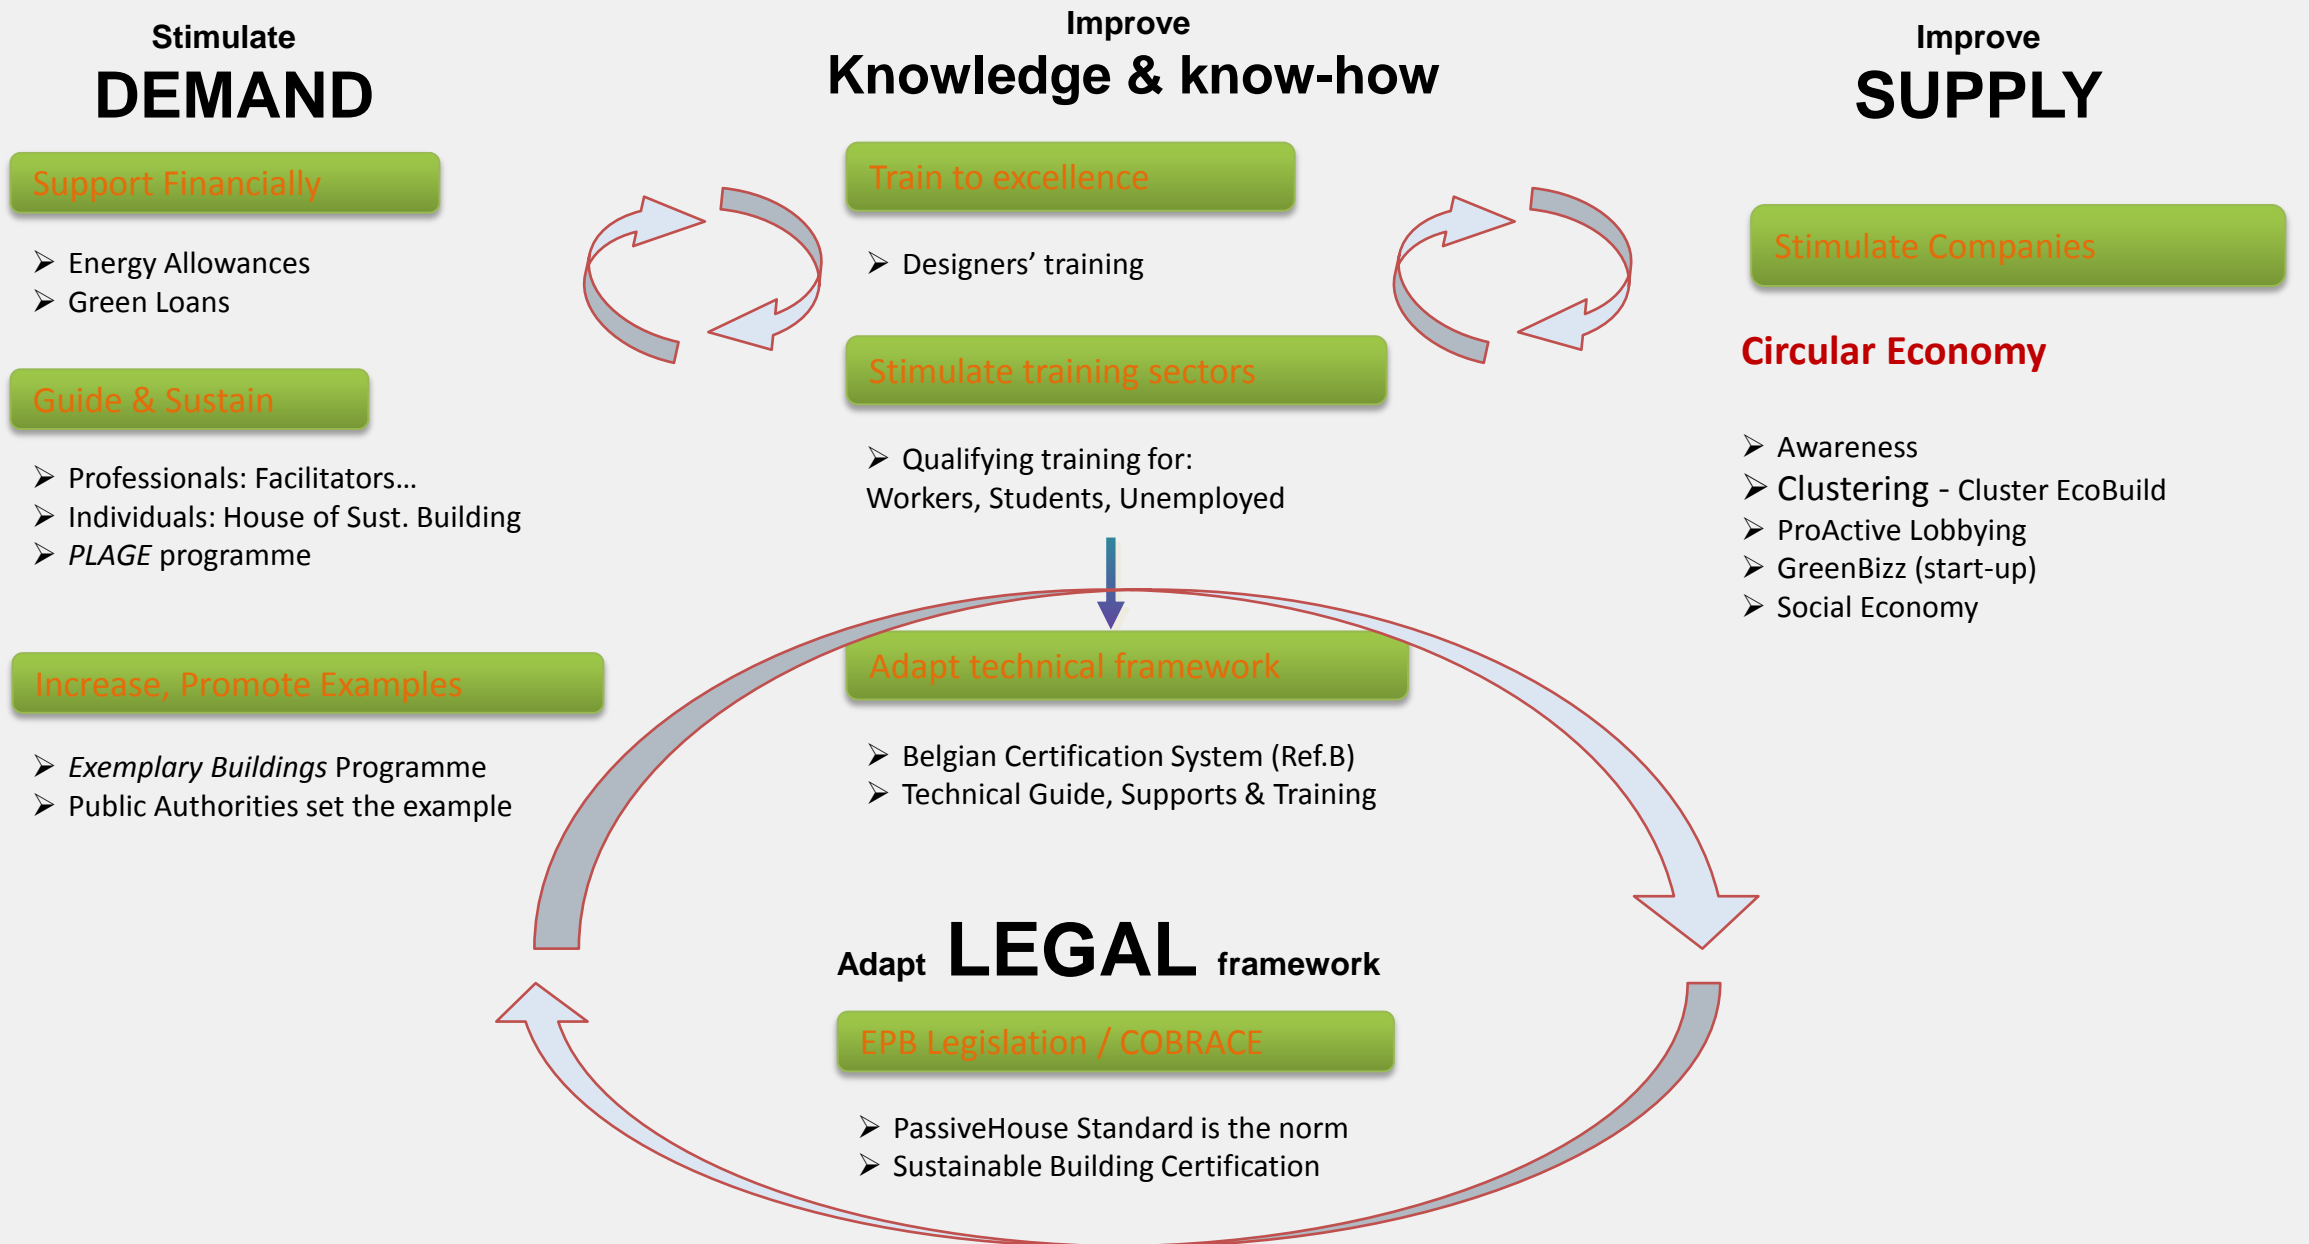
Stimulate
DEMAND

Support Financially

➢ Energy Allowances
➢ Green Loans

Guide & Sustain

➢ Professionals: Facilitators…
➢ Individuals: House of Sust. Building
➢ *PLAGE* programme

Increase, Promote Examples

➢ *Exemplary Buildings* Programme
➢ Public Authorities set the example

Improve
Knowledge & know-how

Train to excellence

➢ Designers' training

Stimulate training sectors

➢ Qualifying training for: Workers, Students, Unemployed

Adapt technical framework

➢ Belgian Certification System (Ref.B)
➢ Technical Guide, Supports & Training

Adapt LEGAL framework

EPB Legislation / COBRACE

➢ PassiveHouse Standard is the norm
➢ Sustainable Building Certification

Improve
SUPPLY

Stimulate Companies

Circular Economy

➢ Awareness
➢ Clustering - Cluster EcoBuild
➢ ProActive Lobbying
➢ GreenBizz (start-up)
➢ Social Economy